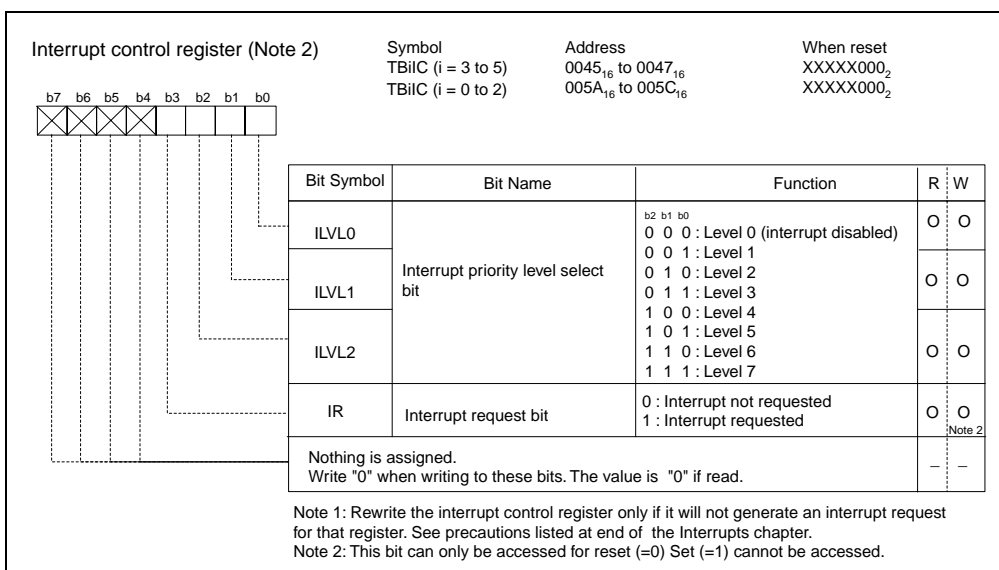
Interrupt control register (Note 2)

Symbol
TBiIC (i = 3 to 5)
TBiIC (i = 0 to 2)

Address
$0045_{16}$ to $0047_{16}$
$005A_{16}$ to $005C_{16}$

When reset
$XXXXX000_2$
$XXXXX000_2$

b7 b6 b5 b4 b3 b2 b1 b0

| Bit Symbol | Bit Name | Function | R | W |
|---|---|---|---|---|
| ILVL0 | Interrupt priority level select bit | b2 b1 b0<br>0 0 0 : Level 0 (interrupt disabled)<br>0 0 1 : Level 1<br>0 1 0 : Level 2<br>0 1 1 : Level 3<br>1 0 0 : Level 4<br>1 0 1 : Level 5<br>1 1 0 : Level 6<br>1 1 1 : Level 7 | O | O |
| ILVL1 | | | O | O |
| ILVL2 | | | O | O |
| IR | Interrupt request bit | 0 : Interrupt not requested<br>1 : Interrupt requested | O | O Note 2 |
| Nothing is assigned. Write "0" when writing to these bits. The value is "0" if read. | | | – | – |

Note 1: Rewrite the interrupt control register only if it will not generate an interrupt request for that register. See precautions listed at end of the Interrupts chapter.
Note 2: This bit can only be accessed for reset (=0) Set (=1) cannot be accessed.